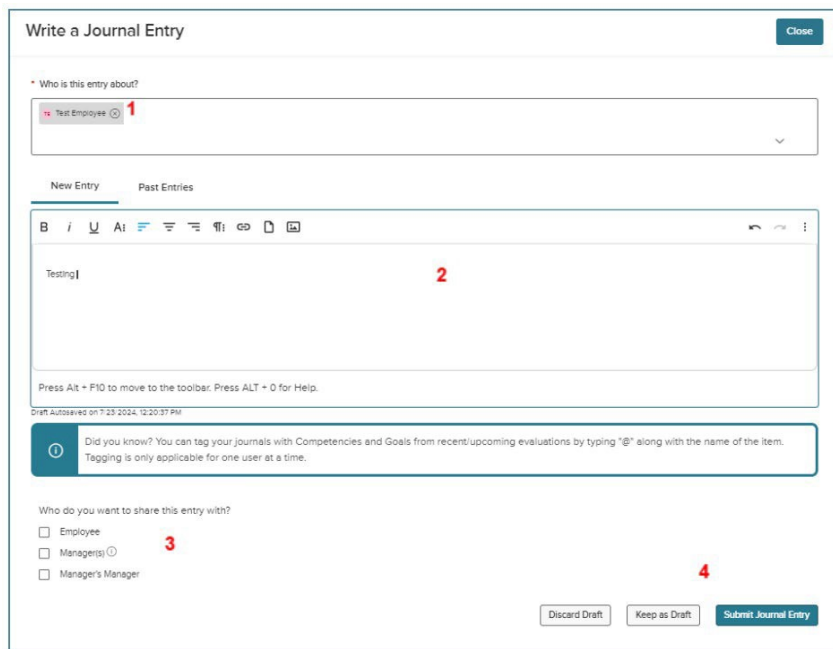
Write a Journal Entry

Close

* Who is this entry about?

TE Test Employee ⊗ 1

New Entry

Past Entries

B i U A

Testing

2

Press Alt + F10 to move to the toolbar. Press ALT + 0 for Help.

Draft Autosaved on 7/23/2024, 12:20:37 PM

Did you know? You can tag your journals with Competencies and Goals from recent/upcoming evaluations by typing "@" along with the name of the item. Tagging is only applicable for one user at a time.

Who do you want to share this entry with?

Employee

Manager(s)

Manager's Manager

3

4

Discard Draft

Keep as Draft

Submit Journal Entry